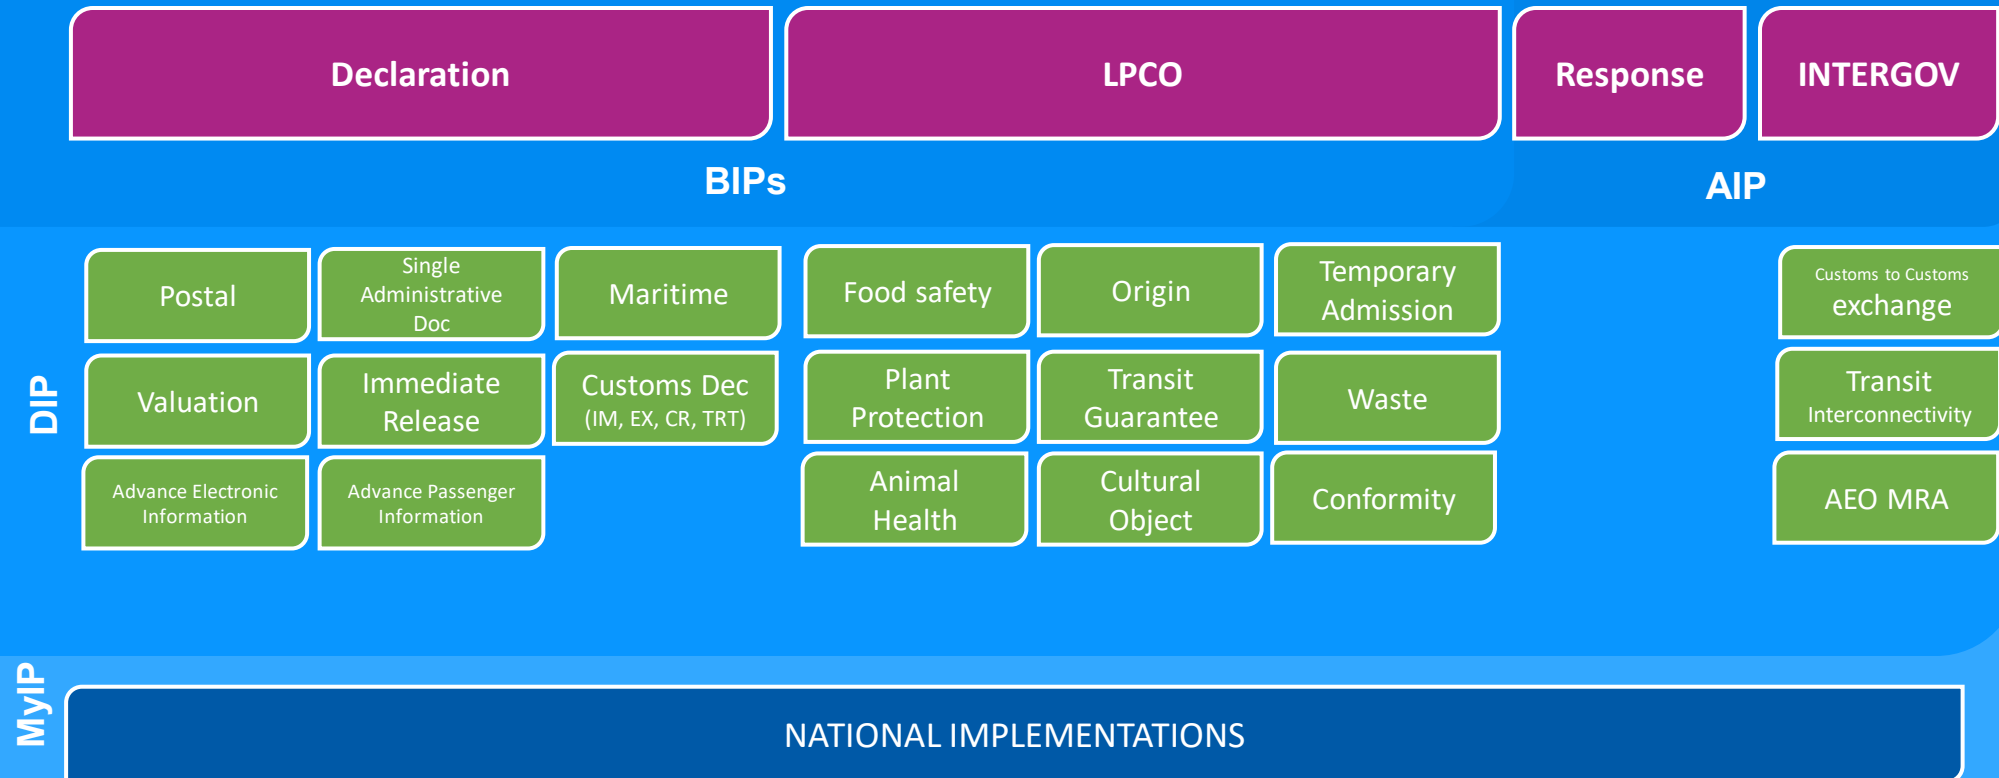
Declaration

LPCO

Response

INTERGOV

BIPs

AIP

DIP

Postal

Single Administrative Doc

Maritime

Food safety

Origin

Temporary Admission

Customs to Customs exchange

Valuation

Immediate Release

Customs Dec (IM, EX, CR, TRT)

Plant Protection

Transit Guarantee

Waste

Transit Interconnectivity

Advance Electronic Information

Advance Passenger Information

Animal Health

Cultural Object

Conformity

AEO MRA

MyIP

NATIONAL IMPLEMENTATIONS